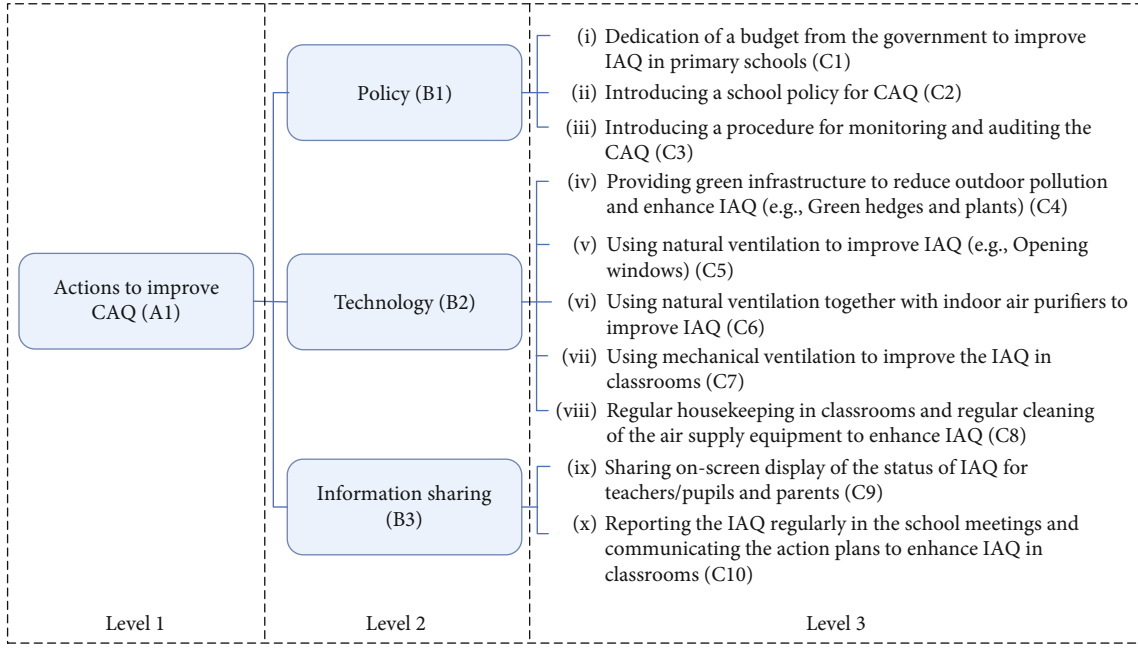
Actions to improve CAQ (A1)

Policy (B1)

Technology (B2)

Information sharing (B3)

(i) Dedication of a budget from the government to improve IAQ in primary schools (C1)

(ii) Introducing a school policy for CAQ (C2)

(iii) Introducing a procedure for monitoring and auditing the CAQ (C3)

(iv) Providing green infrastructure to reduce outdoor pollution and enhance IAQ (e.g., Green hedges and plants) (C4)

(v) Using natural ventilation to improve IAQ (e.g., Opening windows) (C5)

(vi) Using natural ventilation together with indoor air purifiers to improve IAQ (C6)

(vii) Using mechanical ventilation to improve the IAQ in classrooms (C7)

(viii) Regular housekeeping in classrooms and regular cleaning of the air supply equipment to enhance IAQ (C8)

(ix) Sharing on-screen display of the status of IAQ for teachers/pupils and parents (C9)

(x) Reporting the IAQ regularly in the school meetings and communicating the action plans to enhance IAQ in classrooms (C10)

Level 1

Level 2

Level 3